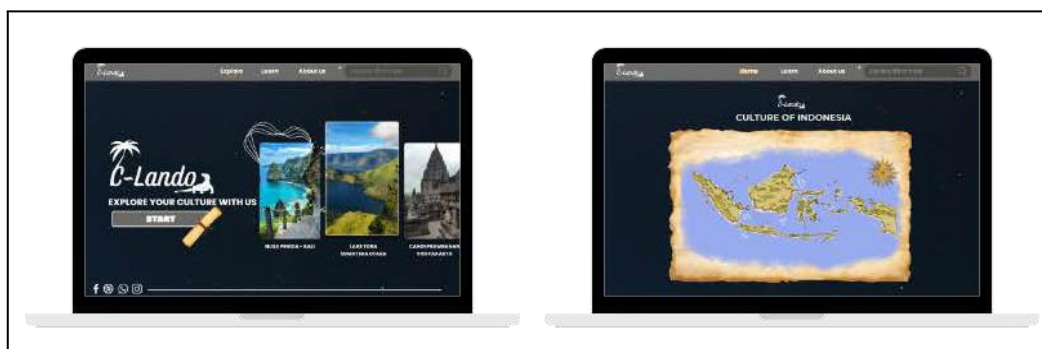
C-Lando

Explore Learn About us

C-Lando

EXPLORE YOUR CULTURE WITH US

START

NUSA PENIDA - BALI

LAKE TOBA SUMATERA UTARA

CANDI PRAMBANAN YOGYAKARTA

C-Lando

Home Learn About us

C-Lando

CULTURE OF INDONESIA